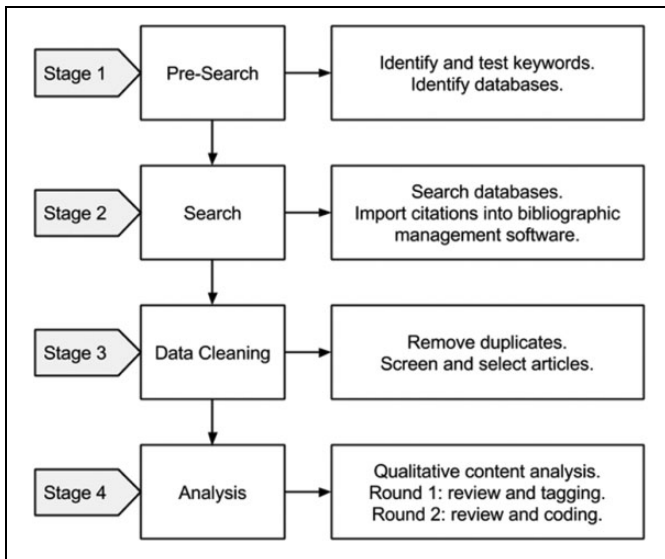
Stage 1

Pre-Search

Identify and test keywords.
Identify databases.

Stage 2

Search

Search databases.
Import citations into bibliographic management software.

Stage 3

Data Cleaning

Remove duplicates.
Screen and select articles.

Stage 4

Analysis

Qualitative content analysis.
Round 1: review and tagging.
Round 2: review and coding.